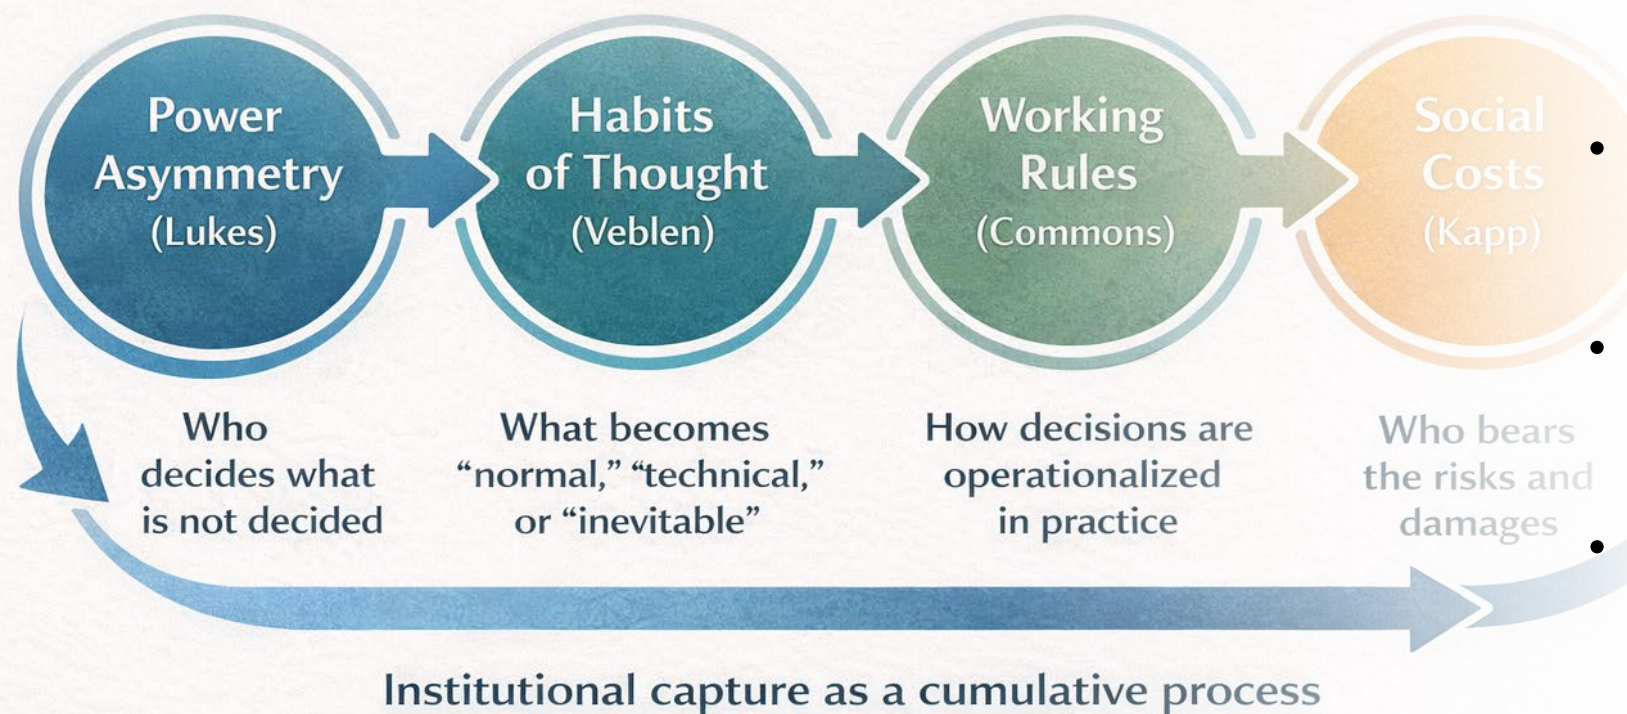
Power Asymmetry (Lukes)

Habits of Thought (Veblen)

Working Rules (Commons)

Social Costs (Kapp)

Who decides what is not decided

What becomes “normal,” “technical,” or “inevitable”

How decisions are operationalized in practice

Who bears the risks and damages

Institutional capture as a cumulative process